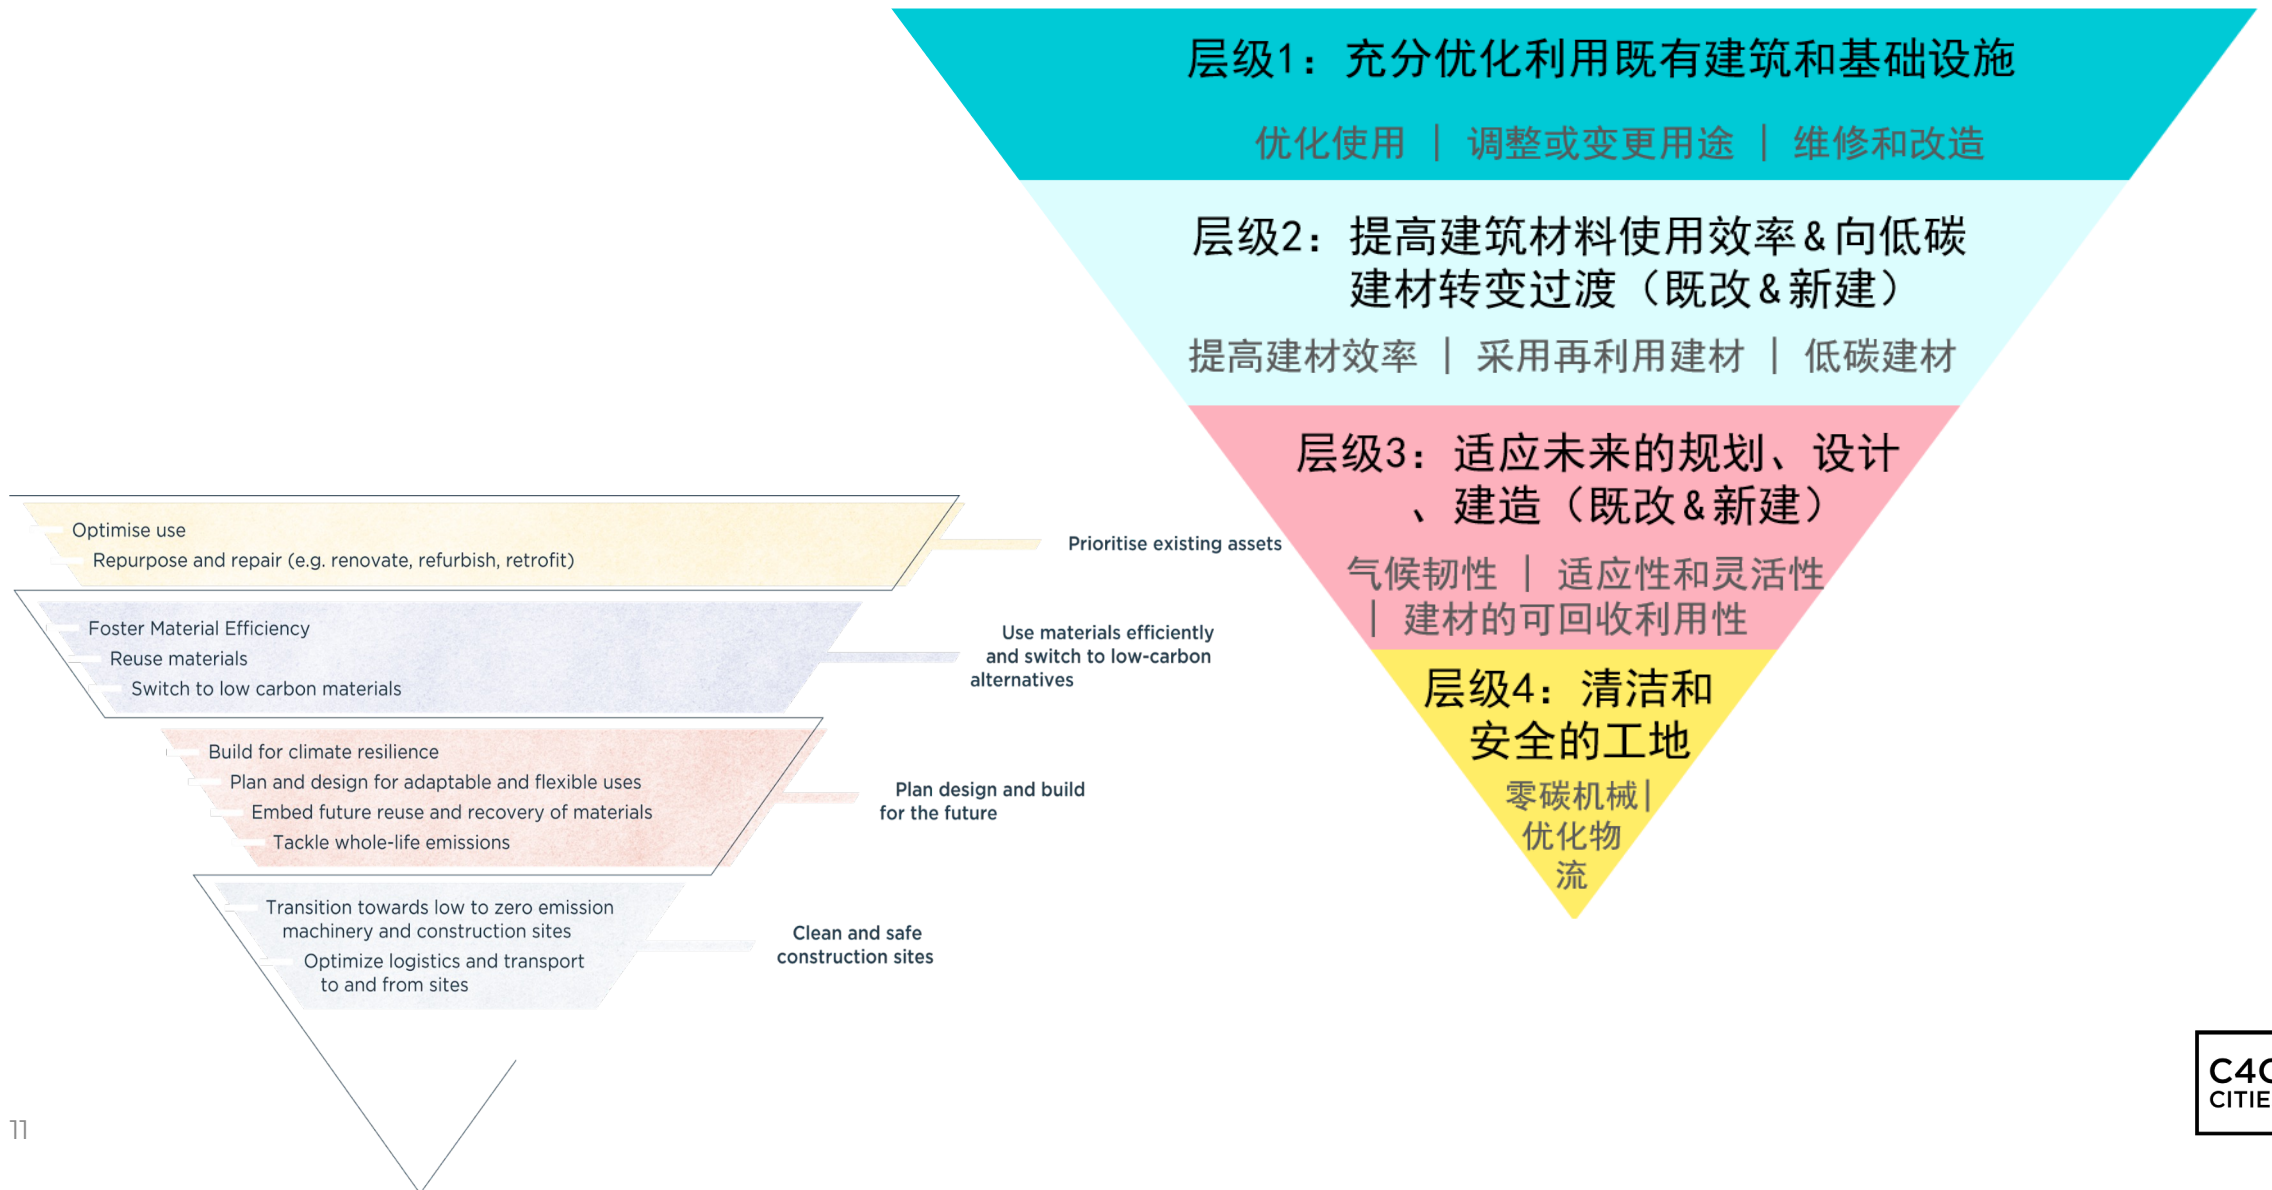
层级1：充分优化利用既有建筑和基础设施

优化使用 | 调整或变更用途 | 维修和改造

层级2：提高建筑材料使用效率&向低碳建材转变过渡（既改&新建）

提高建材效率 | 采用再利用建材 | 低碳建材

层级3：适应未来的规划、设计、建造（既改&新建）

气候韧性 | 适应性和灵活性 | 建材的可回收利用性

层级4：清洁和安全的工地

零碳机械 | 优化物流

Optimise use
Repurpose and repair (e.g. renovate, refurbish, retrofit)

Prioritise existing assets

Foster Material Efficiency
Reuse materials
Switch to low carbon materials

Use materials efficiently and switch to low-carbon alternatives

Build for climate resilience
Plan and design for adaptable and flexible uses
Embed future reuse and recovery of materials
Tackle whole-life emissions

Plan design and build for the future

Transition towards low to zero emission machinery and construction sites
Optimize logistics and transport to and from sites

Clean and safe construction sites

11

C4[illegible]
CITIE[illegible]